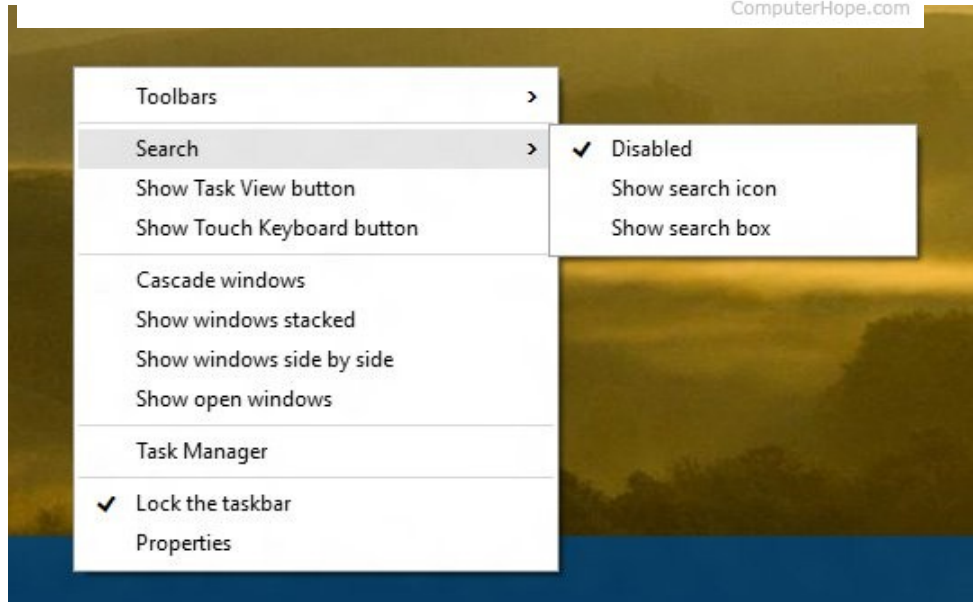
ComputerHope.com

Toolbars >

Search >

Show Task View button

Show Touch Keyboard button

Cascade windows

Show windows stacked

Show windows side by side

Show open windows

Task Manager

✓ Lock the taskbar

Properties

✓ Disabled

Show search icon

Show search box